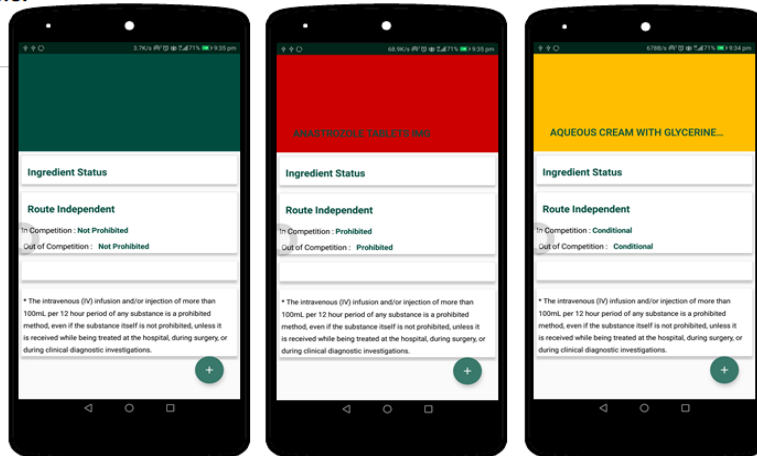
3.7K/s 71% 9:35 pm

Ingredient Status

Route Independent

In Competition : Not Prohibited

Out of Competition : Not Prohibited

* The intravenous (IV) infusion and/or injection of more than 100mL per 12 hour period of any substance is a prohibited method, even if the substance itself is not prohibited, unless it is received while being treated at the hospital, during surgery, or during clinical diagnostic investigations.

+

68.9K/s 71% 9:35 pm

ANASTROZOLE TABLETS1MG

Ingredient Status

Route Independent

In Competition : Prohibited

Out of Competition : Prohibited

* The intravenous (IV) infusion and/or injection of more than 100mL per 12 hour period of any substance is a prohibited method, even if the substance itself is not prohibited, unless it is received while being treated at the hospital, during surgery, or during clinical diagnostic investigations.

+

678B/s 71% 9:34 pm

AQUEOUS CREAM WITH GLYCERINE...

Ingredient Status

Route Independent

In Competition : Conditional

Out of Competition : Conditional

* The intravenous (IV) infusion and/or injection of more than 100mL per 12 hour period of any substance is a prohibited method, even if the substance itself is not prohibited, unless it is received while being treated at the hospital, during surgery, or during clinical diagnostic investigations.

+